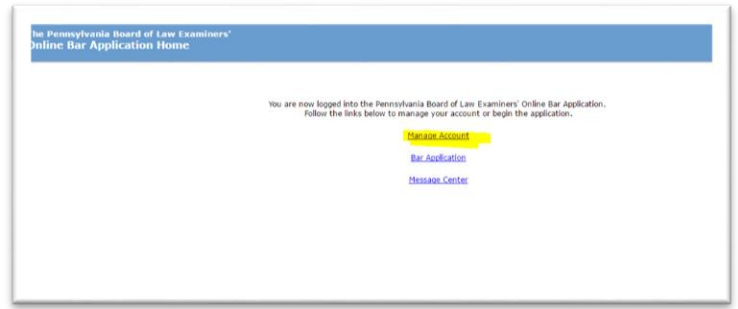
The Pennsylvania Board of Law Examiners'
Online Bar Application Home

You are now logged into the Pennsylvania Board of Law Examiners' Online Bar Application. Follow the links below to manage your account or begin the application.

Manage Account

Bar Application

Message Center